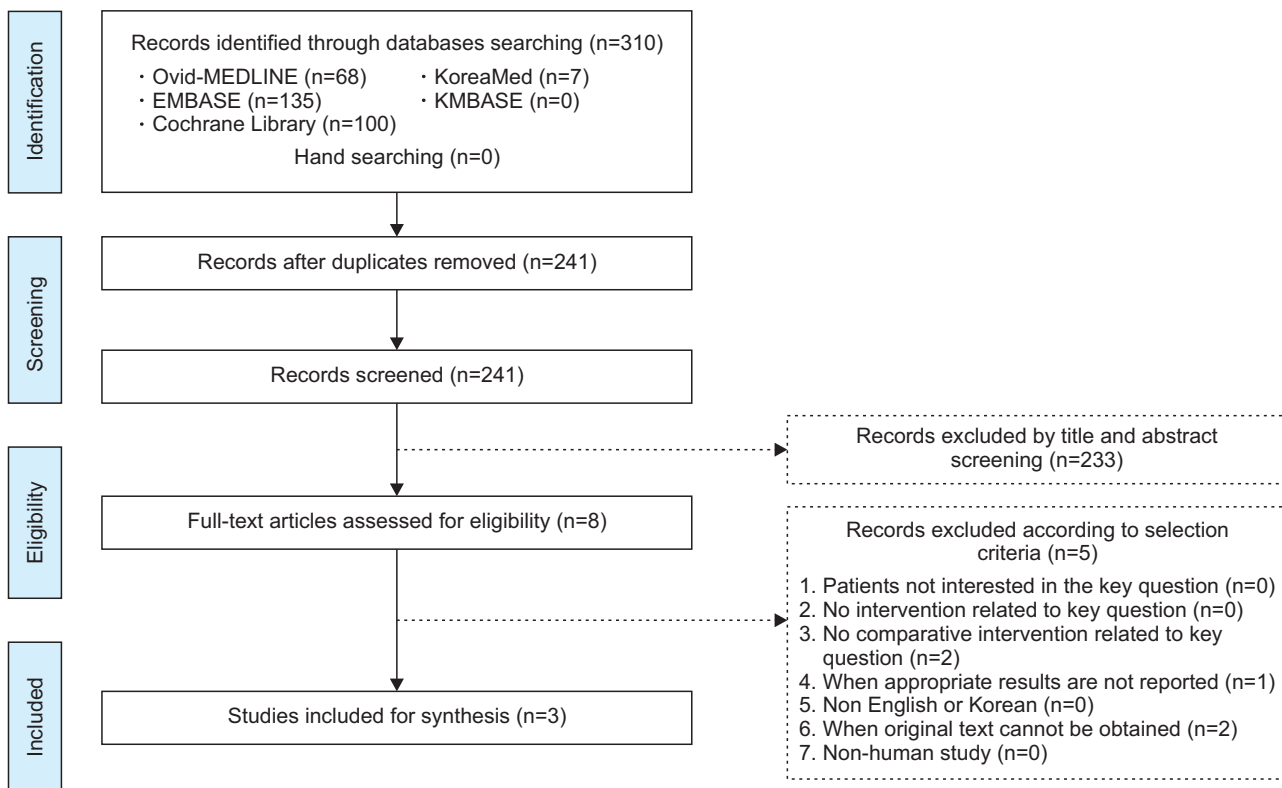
Identification

Records identified through databases searching (n=310)
・Ovid-MEDLINE (n=68)
・EMBASE (n=135)
・Cochrane Library (n=100)
・KoreaMed (n=7)
・KMBASE (n=0)
Hand searching (n=0)

Screening

Records after duplicates removed (n=241)

Records screened (n=241)

Records excluded by title and abstract screening (n=233)

Eligibility

Full-text articles assessed for eligibility (n=8)

Records excluded according to selection criteria (n=5)
1. Patients not interested in the key question (n=0)
2. No intervention related to key question (n=0)
3. No comparative intervention related to key question (n=2)
4. When appropriate results are not reported (n=1)
5. Non English or Korean (n=0)
6. When original text cannot be obtained (n=2)
7. Non-human study (n=0)

Included

Studies included for synthesis (n=3)